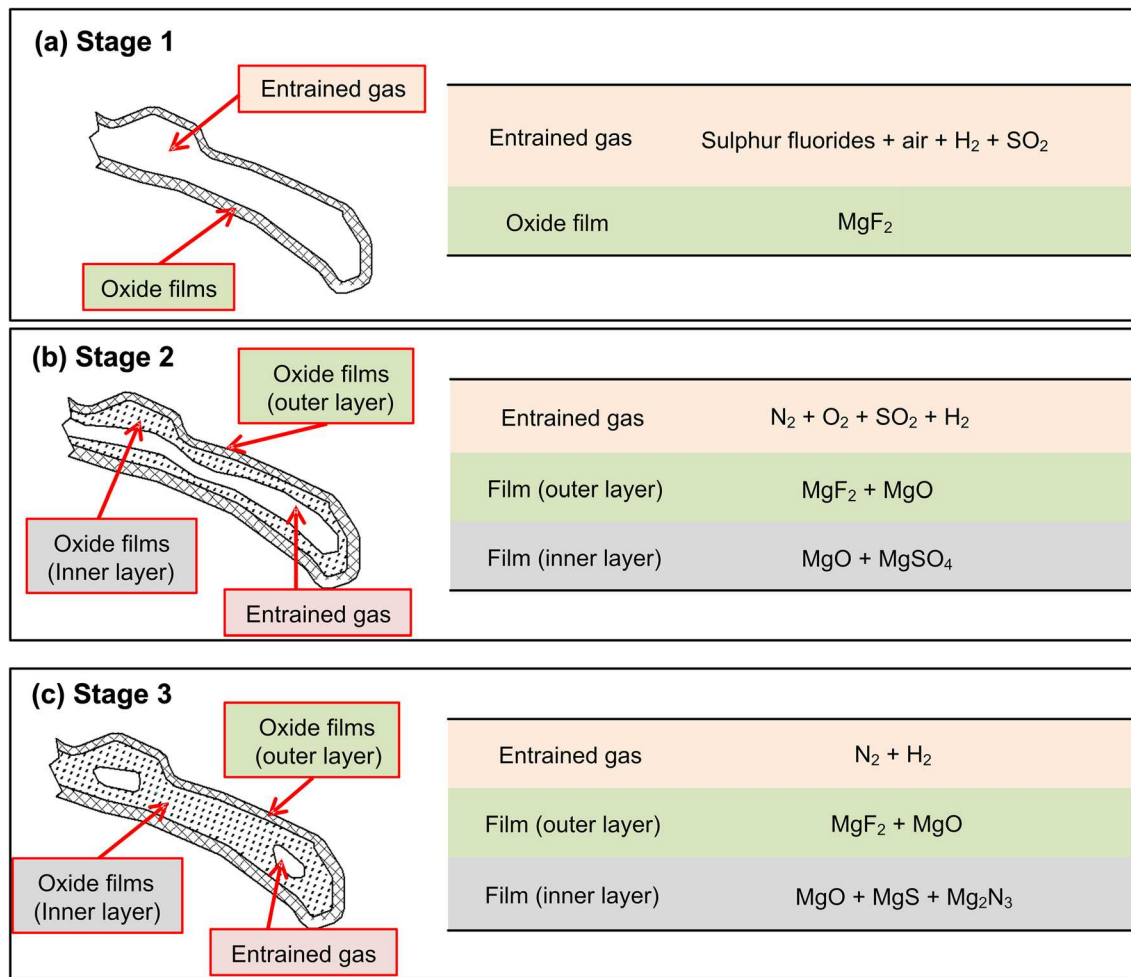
(a) Stage 1

Entrained gas

Oxide films

| Entrained gas | Sulphur fluorides + air + $H_2$ + $SO_2$ |
|---|---|
| Oxide film | $MgF_2$ |

(b) Stage 2

Oxide films (outer layer)

Oxide films (Inner layer)

Entrained gas

| Entrained gas | $N_2$ + $O_2$ + $SO_2$ + $H_2$ |
|---|---|
| Film (outer layer) | $MgF_2$ + MgO |
| Film (inner layer) | MgO + $MgSO_4$ |

(c) Stage 3

Oxide films (outer layer)

Oxide films (Inner layer)

Entrained gas

| Entrained gas | $N_2$ + $H_2$ |
|---|---|
| Film (outer layer) | $MgF_2$ + MgO |
| Film (inner layer) | MgO + MgS + $Mg_2N_3$ |